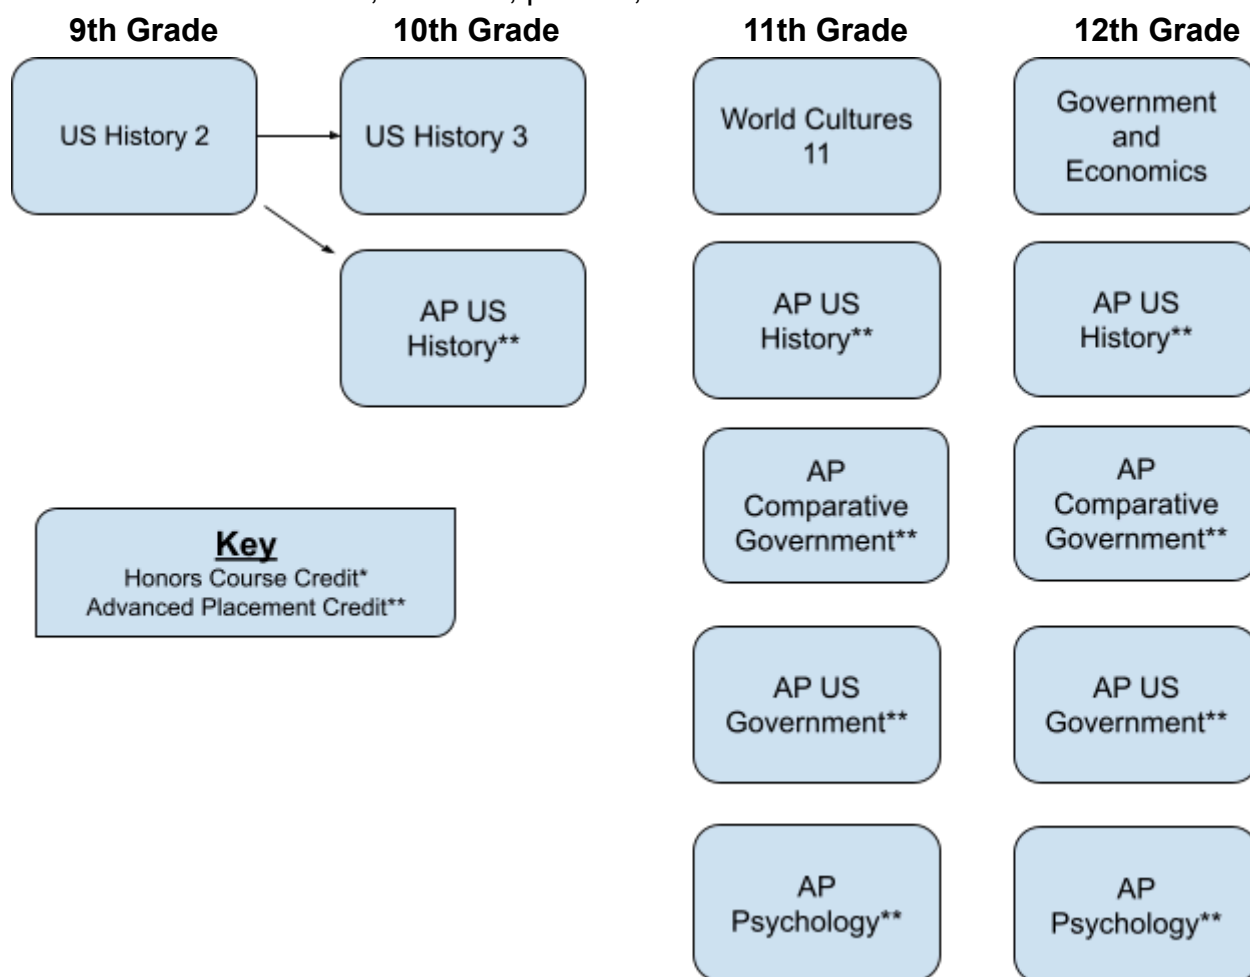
9th Grade

US History 2

10th Grade

US History 3

AP US History**

11th Grade

World Cultures 11

AP US History**

AP Comparative Government**

AP US Government**

AP Psychology**

12th Grade

Government and Economics

AP US History**

AP Comparative Government**

AP US Government**

AP Psychology**

Key
Honors Course Credit*
Advanced Placement Credit**